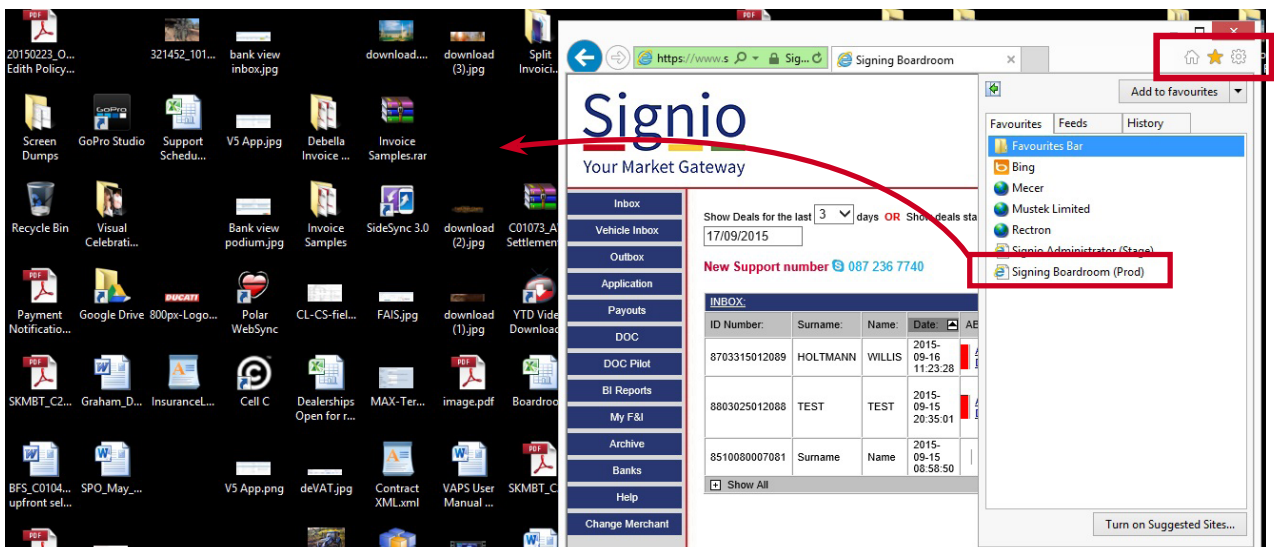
20150223_O... Edith Policy...

321452_101...

bank view inbox.jpg

download....

download (3).jpg

Split Invoici...

Screen Dumps

GoPro Studio

Support Schedu...

V5 App.jpg

Debella Invoice ...

Invoice Samples.rar

Recycle Bin

Visual Celebrati...

Bank view podium.jpg

Invoice Samples

SideSync 3.0

download (2).jpg

C01073_A Settlemen

Payment Notificatio...

Google Drive

800px-Logo...

Polar WebSync

CL-CS-fiel...

FAIS.jpg

download (1).jpg

YTD Vide Downloa

SKMBT_C2...

Graham_D...

InsuranceL...

Cell C

Dealerships Open for r...

MAX-Ter...

image.pdf

Boardroo

BFS_C0104... upfront sel...

SPO_May_...

V5 App.png

deVAT.jpg

Contract XML.xml

VAPS User Manual ...

SKMBT_C

https://www.s Sig... Signing Boardroom

Signio
Your Market Gateway

Inbox
Vehicle Inbox
Outbox
Application
Payouts
DOC
DOC Pilot
BI Reports
My F&I
Archive
Banks
Help
Change Merchant

Show Deals for the last 3 days OR Show deals sta
17/09/2015

New Support number 087 236 7740

INBOX:

| ID Number: | Surname: | Name: | Date: | AE |
|---|---|---|---|---|
| 8703315012089 | HOLTMANN | WILLIS | 2015-09-16 11:23:28 | |
| 8803025012088 | TEST | TEST | 2015-09-15 20:35:01 | |
| 8510080007081 | Surname | Name | 2015-09-15 08:58:50 | |

Show All

Add to favourites

Favourites Feeds History

Favourites Bar
Bing
Mecer
Mustek Limited
Rectron
Signio Administrator (Stage)
Signing Boardroom (Prod)

Turn on Suggested Sites...